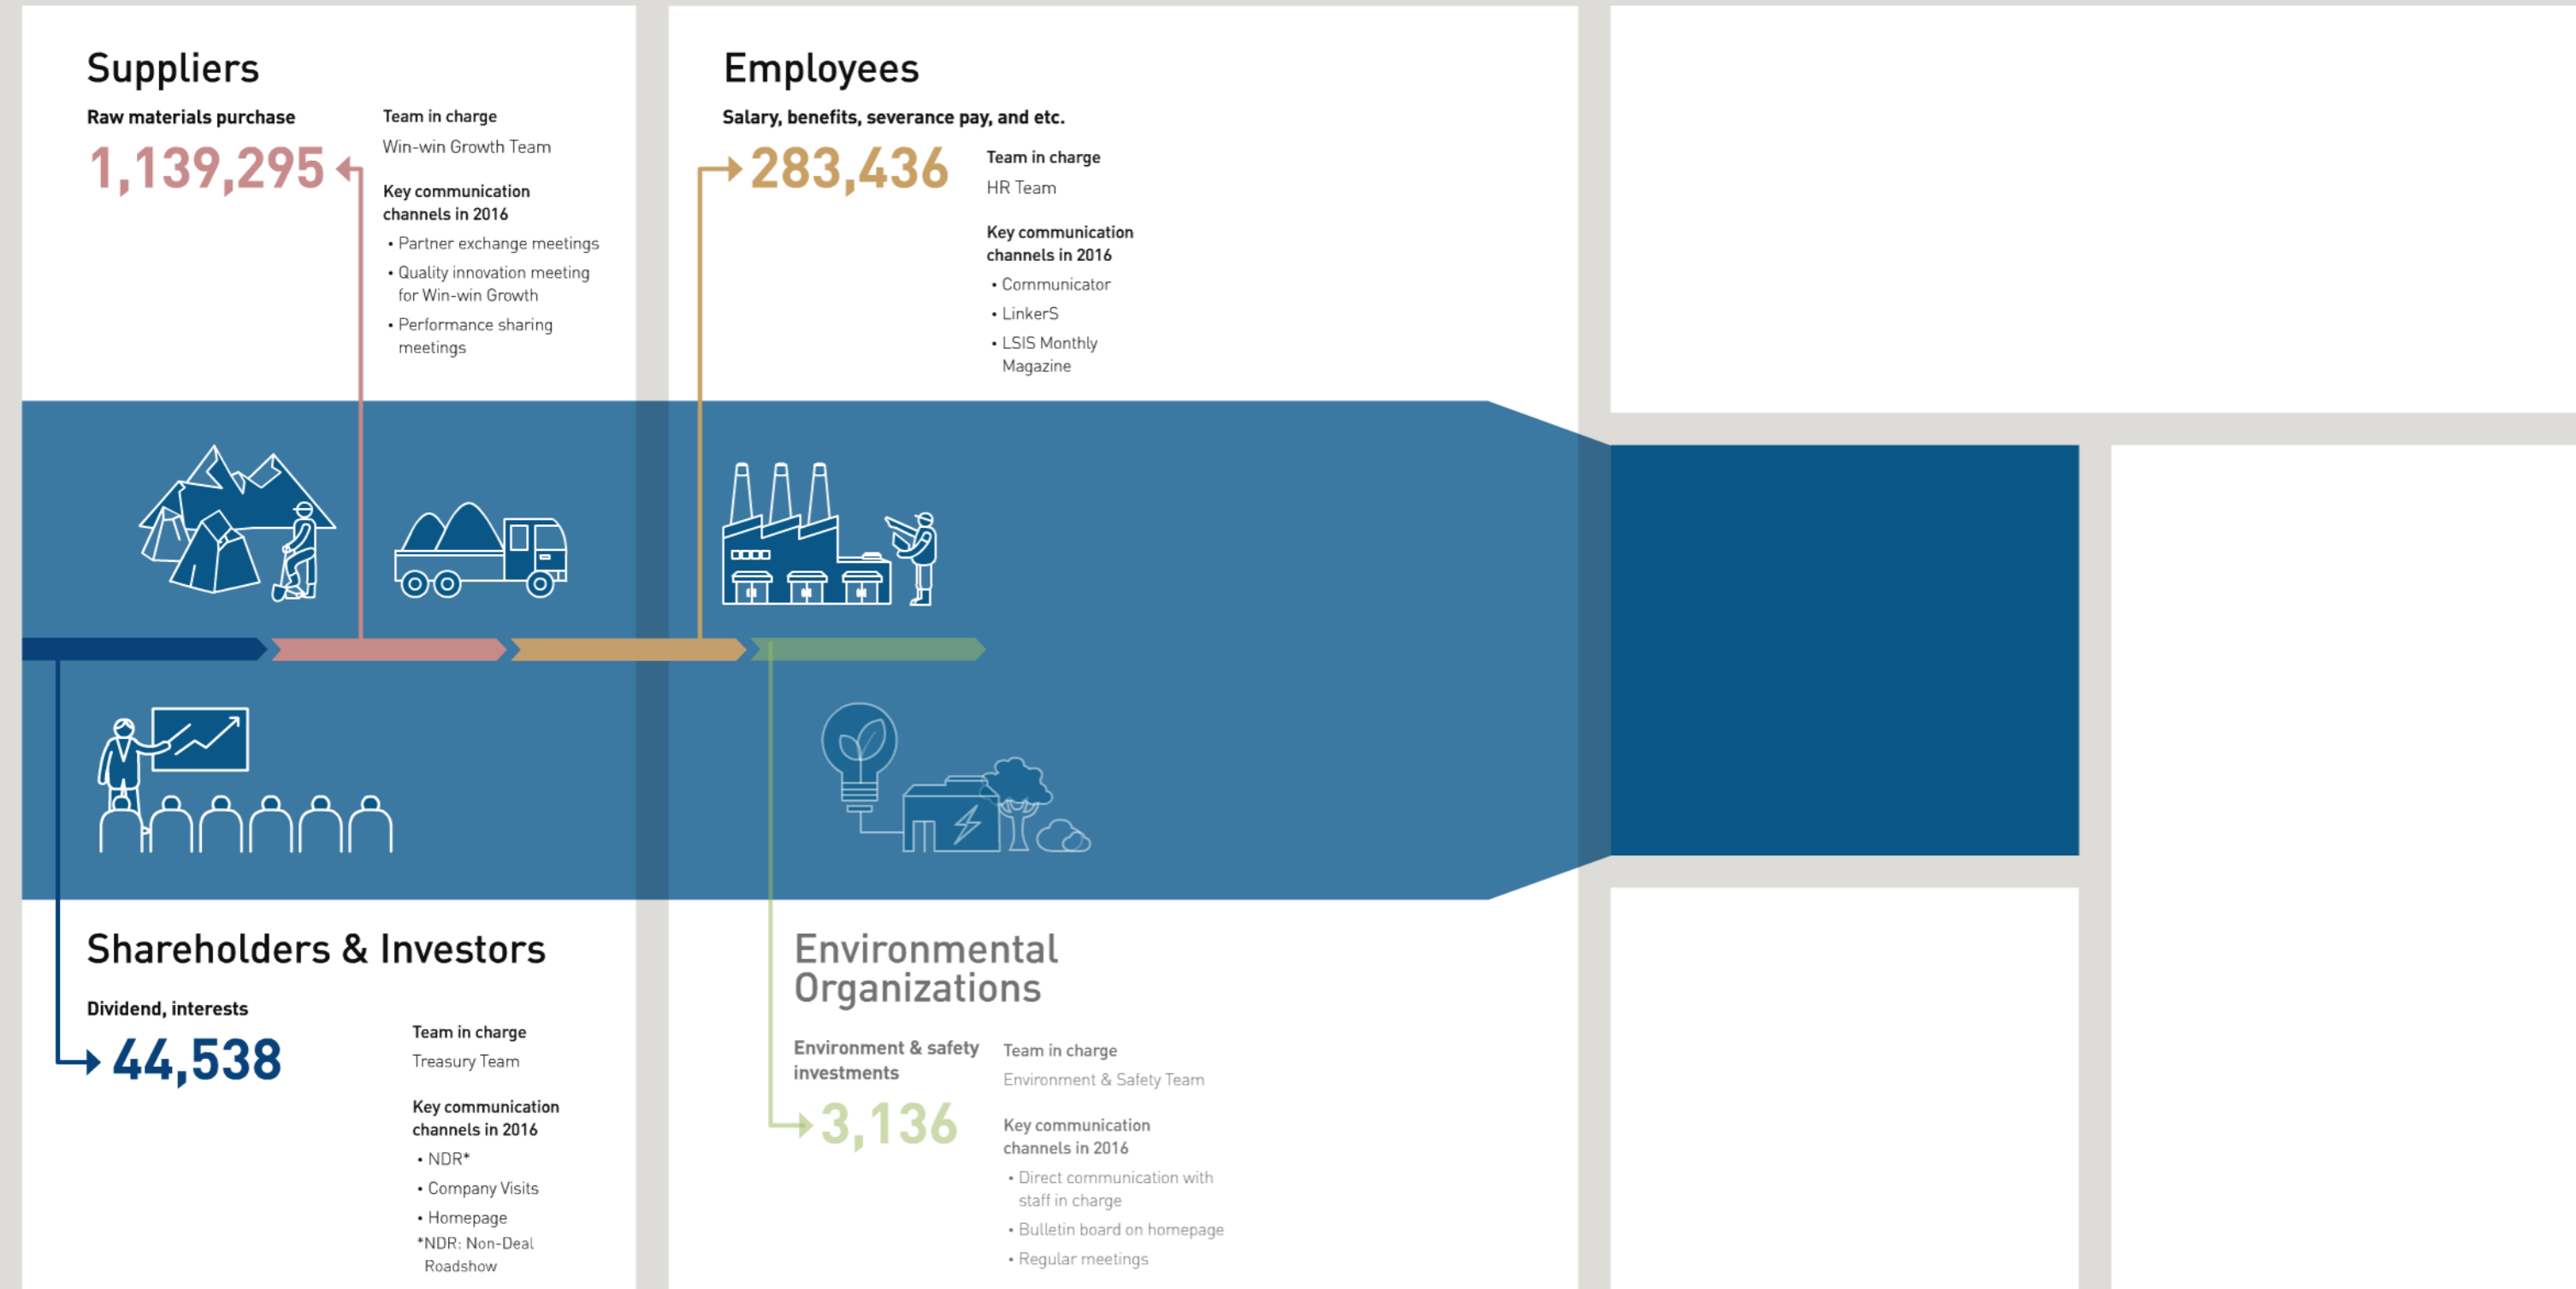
Suppliers

Raw materials purchase

1,139,295

Team in charge

Win-win Growth Team

Key communication channels in 2016

• Partner exchange meetings

• Quality innovation meeting for Win-win Growth

• Performance sharing meetings

Employees

Salary, benefits, severance pay, and etc.

283,436

Team in charge

HR Team

Key communication channels in 2016

• Communicator

• LinkerS

• LSIS Monthly Magazine

Shareholders & Investors

Dividend, interests

44,538

Team in charge

Treasury Team

Key communication channels in 2016

• NDR*

• Company Visits

• Homepage

*NDR: Non-Deal Roadshow

Environmental Organizations

Environment & safety investments

3,136

Team in charge

Environment & Safety Team

Key communication channels in 2016

• Direct communication with staff in charge

• Bulletin board on homepage

• Regular meetings